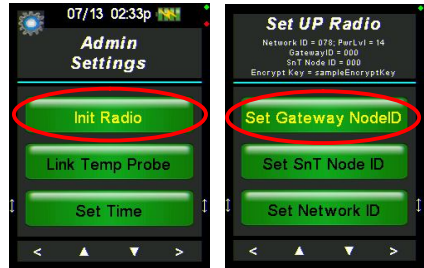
07/13 02:33p

Admin Settings

Init Radio

Link Temp Probe

Set Time

< ▲ ▼ >

Set UP Radio

Network ID = 078; PwrLvl = 14
GatewayID = 000
SnT Node ID = 000
Encrypt Key = sampleEncryptKey

Set Gateway NodeID

Set SnT Node ID

Set Network ID

< ▲ ▼ >